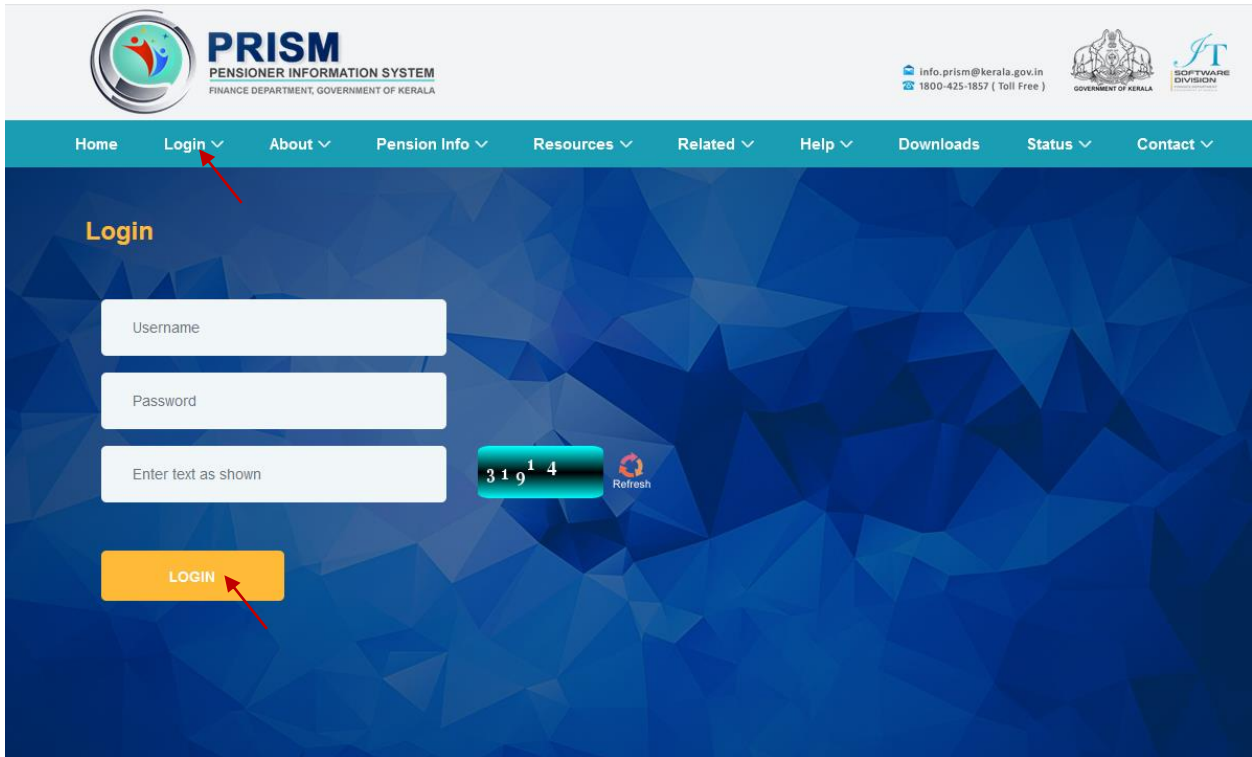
PRISM
PENSIONER INFORMATION SYSTEM
FINANCE DEPARTMENT, GOVERNMENT OF KERALA

info.prism@kerala.gov.in
1800-425-1857 ( Toll Free )

GOVERNMENT OF KERALA

IT
SOFTWARE DIVISION

Home Login About Pension Info Resources Related Help Downloads Status Contact

Login

Username

Password

Enter text as shown

3 1 9 1 4

Refresh

LOGIN